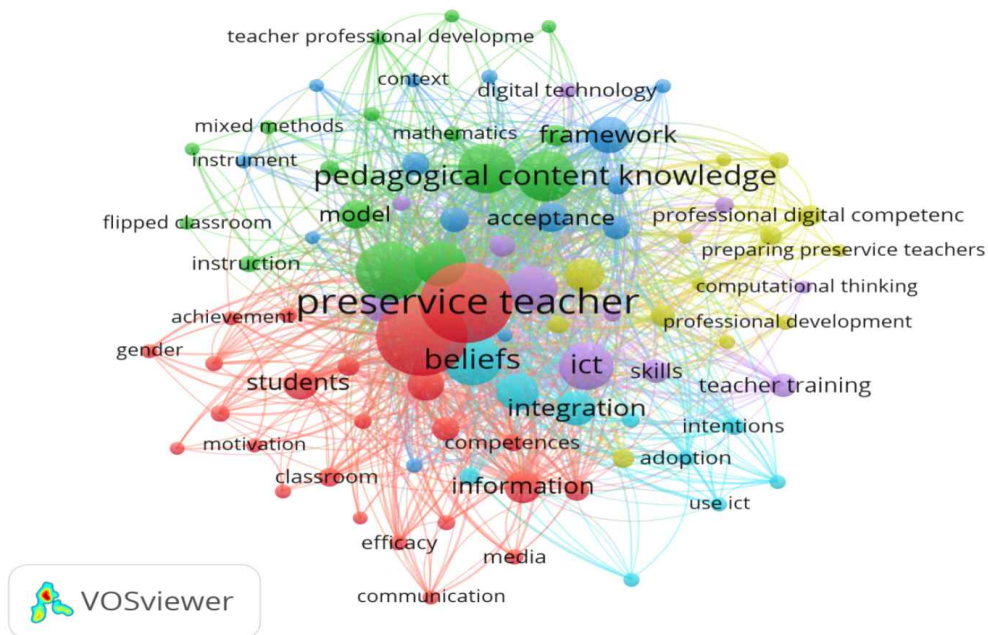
teacher professional developme
context
digital technology
mixed methods
mathematics
framework
instrument
pedagogical content knowledge
model
acceptance
professional digital competenc
flipped classroom
preparing preservice teachers
instruction
computational thinking
preservice teacher
achievement
professional development
gender
beliefs
ict
skills
students
teacher training
integration
intentions
motivation
competences
adoption
classroom
information
use ict
efficacy
media
communication
VOSviewer